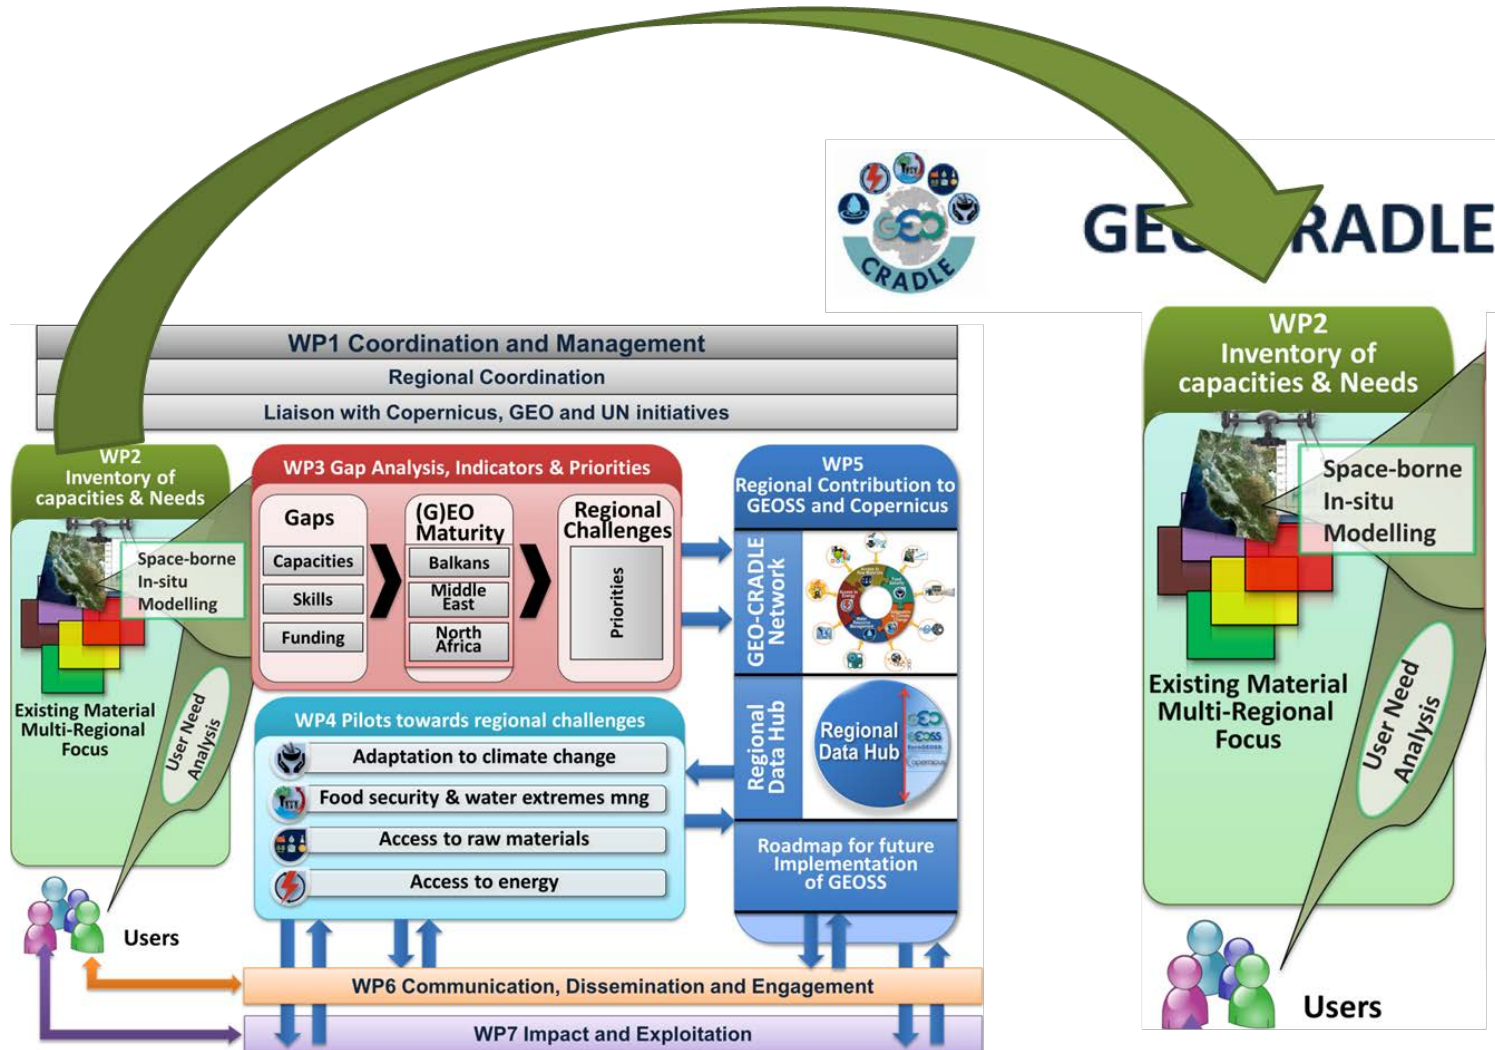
CRADLE

GEO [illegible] RADLE

WP2
Inventory of capacities & Needs

Space-borne
In-situ
Modelling

Existing Material
Multi-Regional
Focus

User Need Analysis

Users

WP1 Coordination and Management
Regional Coordination
Liaison with Copernicus, GEO and UN initiatives

WP2
Inventory of capacities & Needs

Space-borne
In-situ
Modelling

Existing Material
Multi-Regional
Focus

User Need Analysis

Users

WP3 Gap Analysis, Indicators & Priorities

Gaps
Capacities
Skills
Funding

(G)EO Maturity
Balkans
Middle East
North Africa

Regional Challenges
Priorities

WP5
Regional Contribution to GEOSS and Copernicus

GEO-CRADLE Network

Regional Data Hub

Regional Data Hub

Roadmap for future Implementation of GEOSS

WP4 Pilots towards regional challenges
Adaptation to climate change
Food security & water extremes mng
Access to raw materials
Access to energy

WP6 Communication, Dissemination and Engagement

WP7 Impact and Exploitation